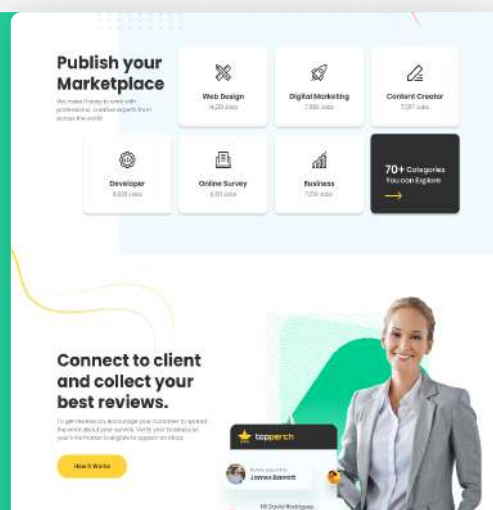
Publish your Marketplace

We make it easy to work with professional, creative experts from across the world

Web Design
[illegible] Jobs

Digital Marketing
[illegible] Jobs

Content Creator
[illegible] Jobs

Developer
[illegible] Jobs

Online Survey
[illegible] Jobs

Business
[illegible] Jobs

70+ Categories
You can Explore

Connect to client and collect your best reviews.

To get reviews as encourage your customer to spread the word about your service. Verify your business so your information is eligible to appear on Maps.

How it Works

topperch

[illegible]
James Barnett

Hi! David Rodriguez